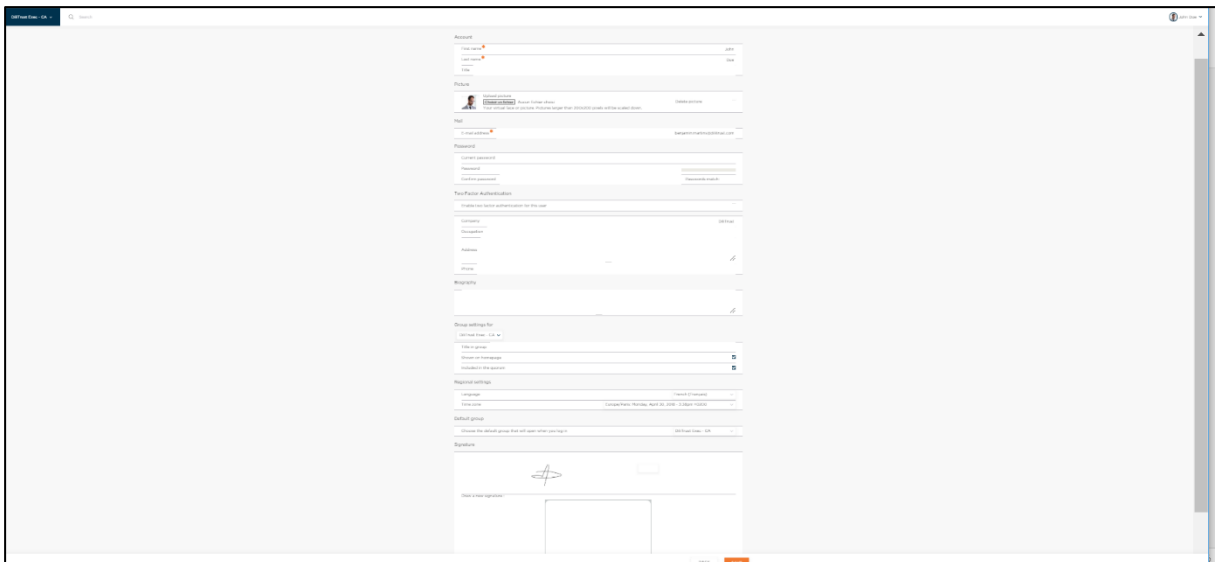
GitTower Exec - CA

Search

John Doe

Account

First name* John

Last name* Doe

Title

Picture

Upload picture

Choose un fichier Aucun fichier choisi

Your virtual face or picture. Pictures larger than 100x100 pixels will be scaled down.

Delete picture

Mail

E-mail address* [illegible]

Password

Current password

Password

Confirm password

Passwords match

Two-Factor Authentication

Enable two factor authentication for this user

Company GitTower

Occupation

Address

Phone

Biography

Group settings for

GitTower Exec - CA

Title in group

Shown on frontpage

Included in the quorum

Regional settings

Language French (Français)

Time zone Europe/Paris: Monday, April 30, 2018 - 3:28pm +0200

Default group

Choose the default group that will open when you log in GitTower Exec - CA

Signature

Draw a new signature

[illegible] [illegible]